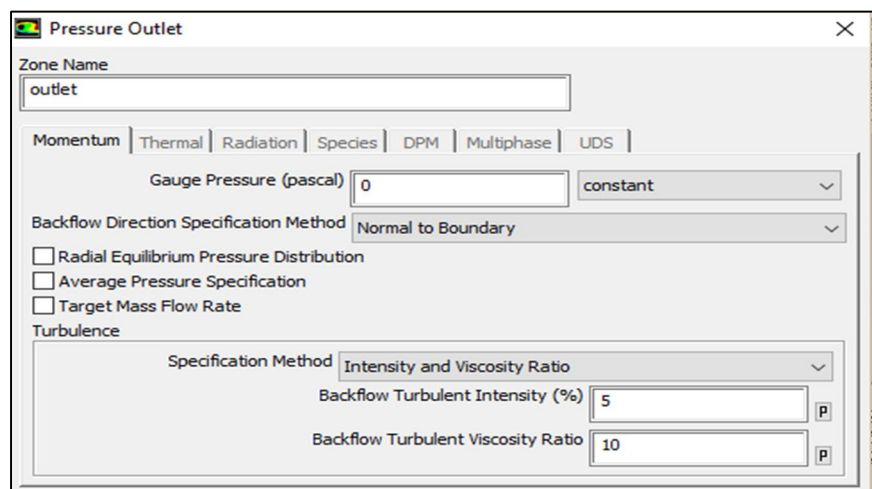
Pressure Outlet

Zone Name
outlet

Momentum | Thermal | Radiation | Species | DPM | Multiphase | UDS

Gauge Pressure (pascal) 0 constant
Backflow Direction Specification Method Normal to Boundary
Radial Equilibrium Pressure Distribution
Average Pressure Specification
Target Mass Flow Rate
Turbulence
Specification Method Intensity and Viscosity Ratio
Backflow Turbulent Intensity (%) 5 P
Backflow Turbulent Viscosity Ratio 10 P